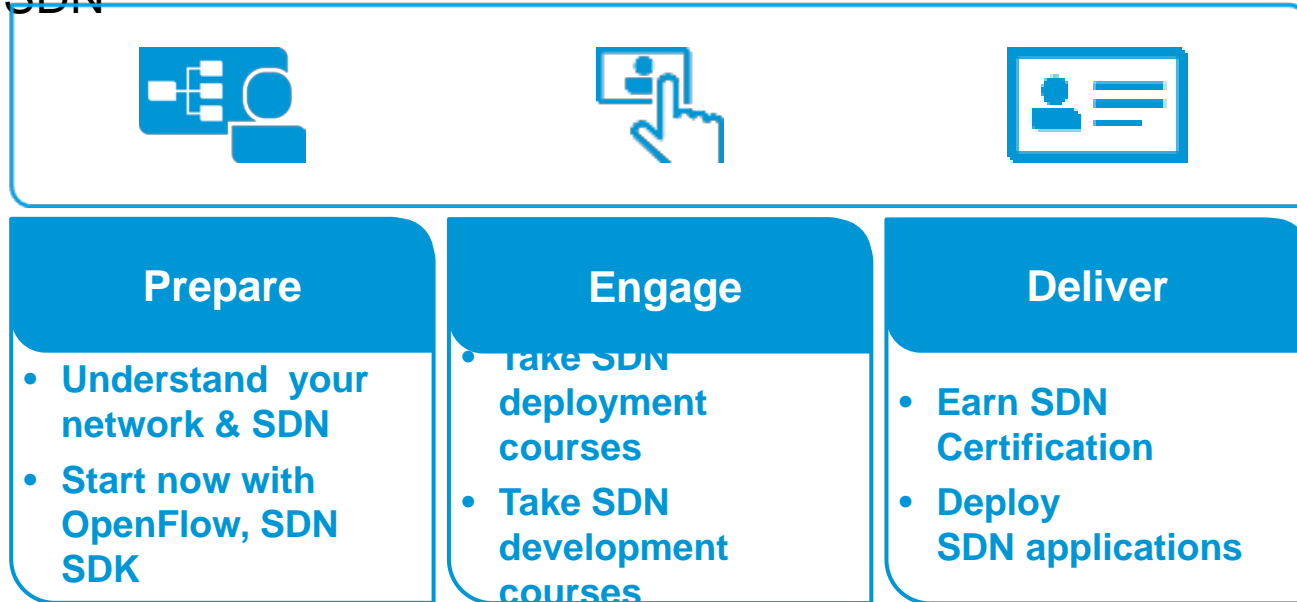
SDN

Prepare

- Understand your network & SDN
- Start now with OpenFlow, SDN SDK

Engage

- Take SDN deployment courses
- Take SDN development courses

Deliver

- Earn SDN Certification
- Deploy SDN applications